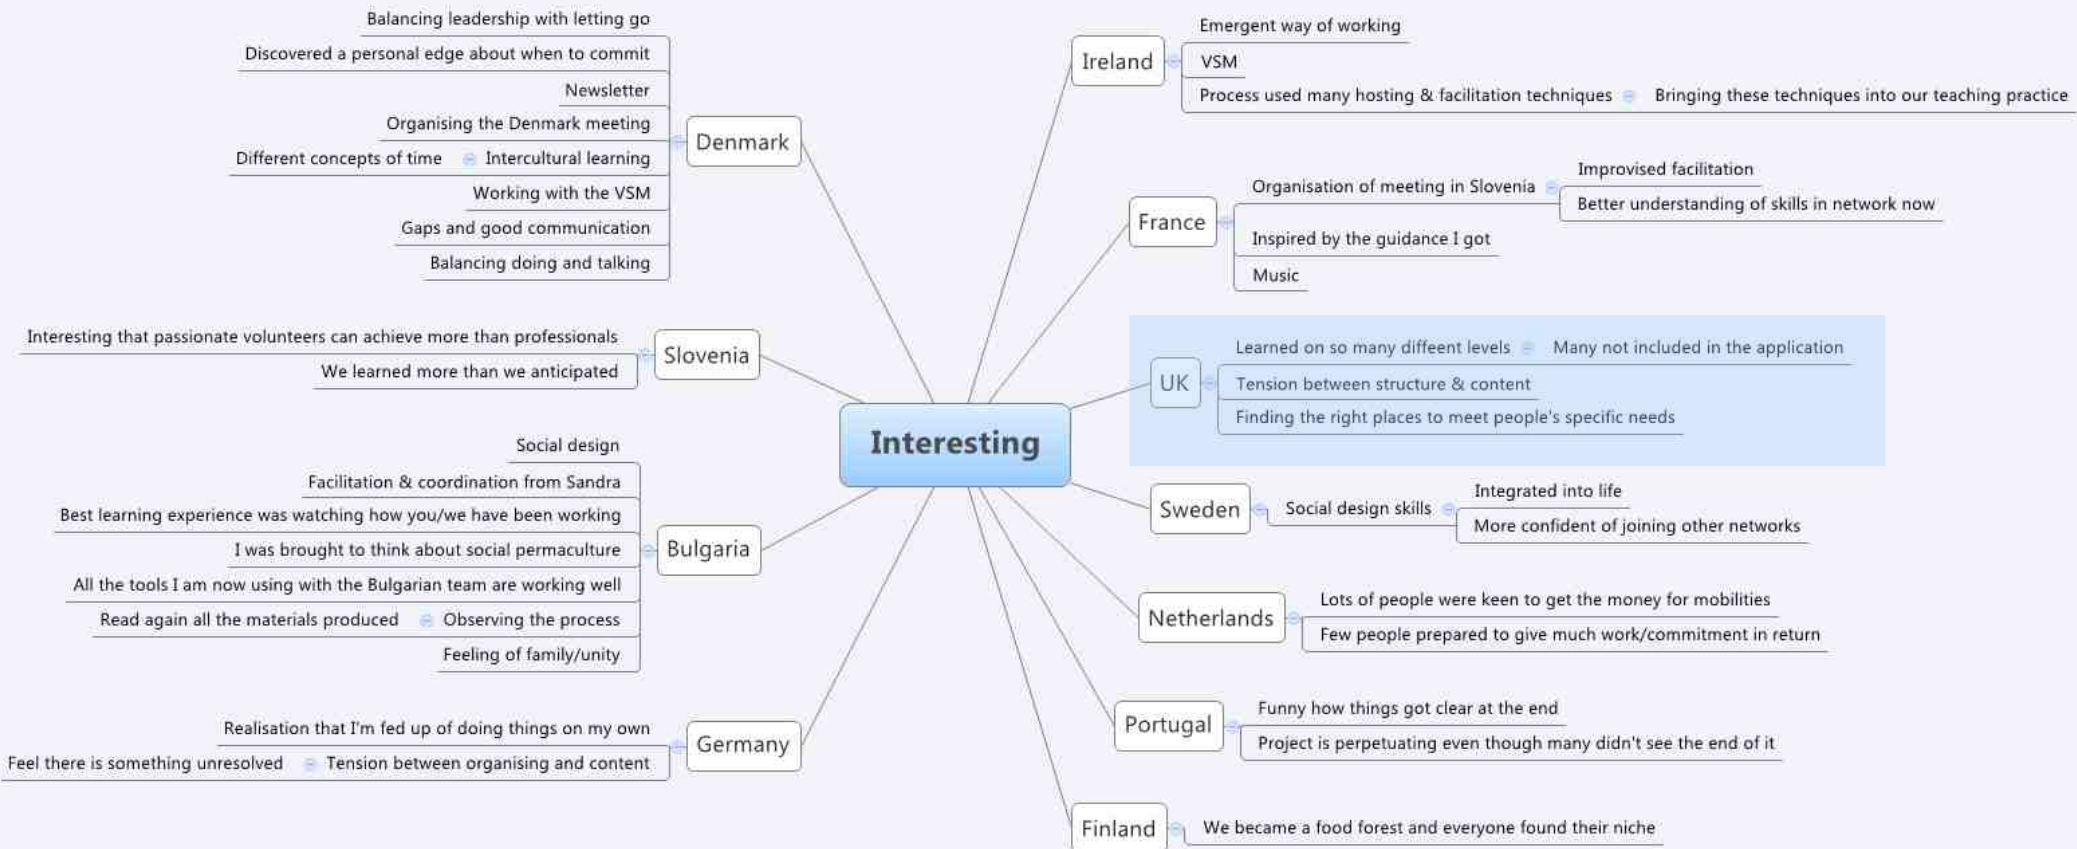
Interesting

Denmark
Balancing leadership with letting go
Discovered a personal edge about when to commit
Newsletter
Organising the Denmark meeting
Intercultural learning
Different concepts of time
Working with the VSM
Gaps and good communication
Balancing doing and talking

Slovenia
Interesting that passionate volunteers can achieve more than professionals
We learned more than we anticipated

Bulgaria
Social design
Facilitation & coordination from Sandra
Best learning experience was watching how you/we have been working
I was brought to think about social permaculture
All the tools I am now using with the Bulgarian team are working well
Observing the process
Read again all the materials produced
Feeling of family/unity

Germany
Realisation that I'm fed up of doing things on my own
Tension between organising and content
Feel there is something unresolved

Ireland
Emergent way of working
VSM
Process used many hosting & facilitation techniques
Bringing these techniques into our teaching practice

France
Organisation of meeting in Slovenia
Improvised facilitation
Better understanding of skills in network now
Inspired by the guidance I got
Music

UK
Learned on so many diffeent levels
Many not included in the application
Tension between structure & content
Finding the right places to meet people's specific needs

Sweden
Social design skills
Integrated into life
More confident of joining other networks

Netherlands
Lots of people were keen to get the money for mobilities
Few people prepared to give much work/commitment in return

Portugal
Funny how things got clear at the end
Project is perpetuating even though many didn't see the end of it

Finland
We became a food forest and everyone found their niche